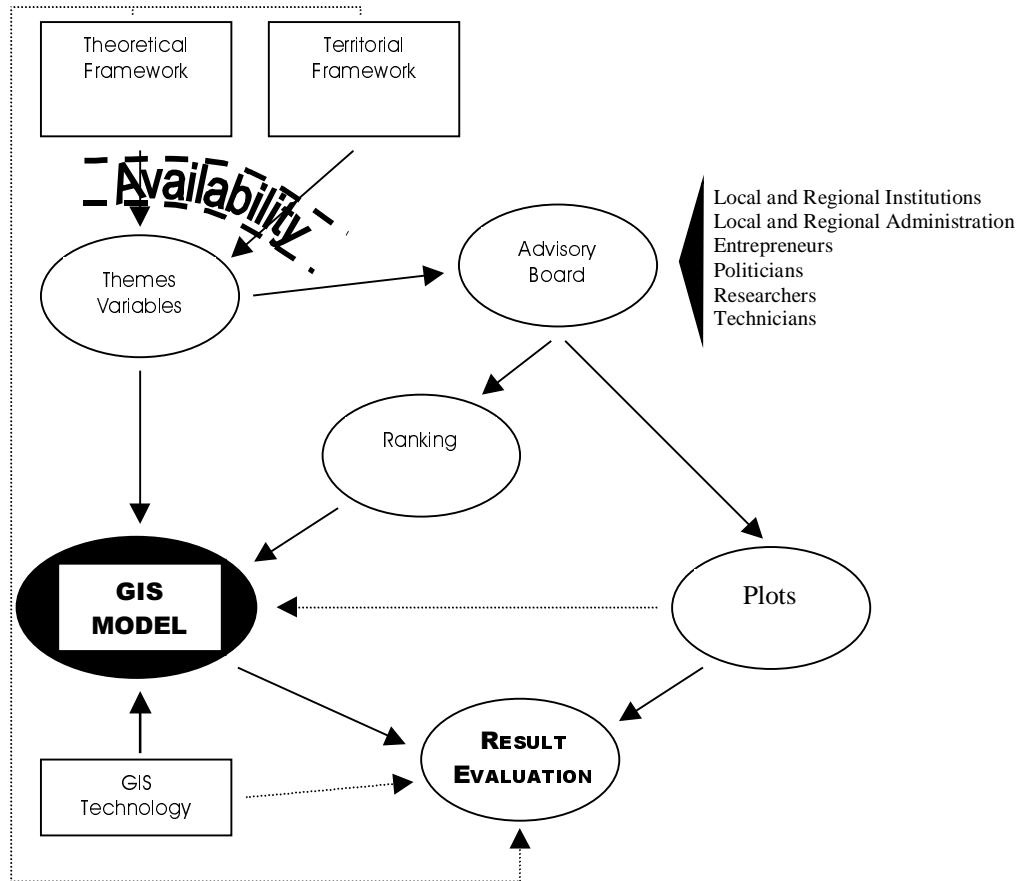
Theoretical Framework

Territorial Framework

Availability

Themes Variables

Advisory Board

Local and Regional Institutions
Local and Regional Administration
Entrepreneurs
Politicians
Researchers
Technicians

Ranking

GIS MODEL

Plots

GIS Technology

RESULT EVALUATION